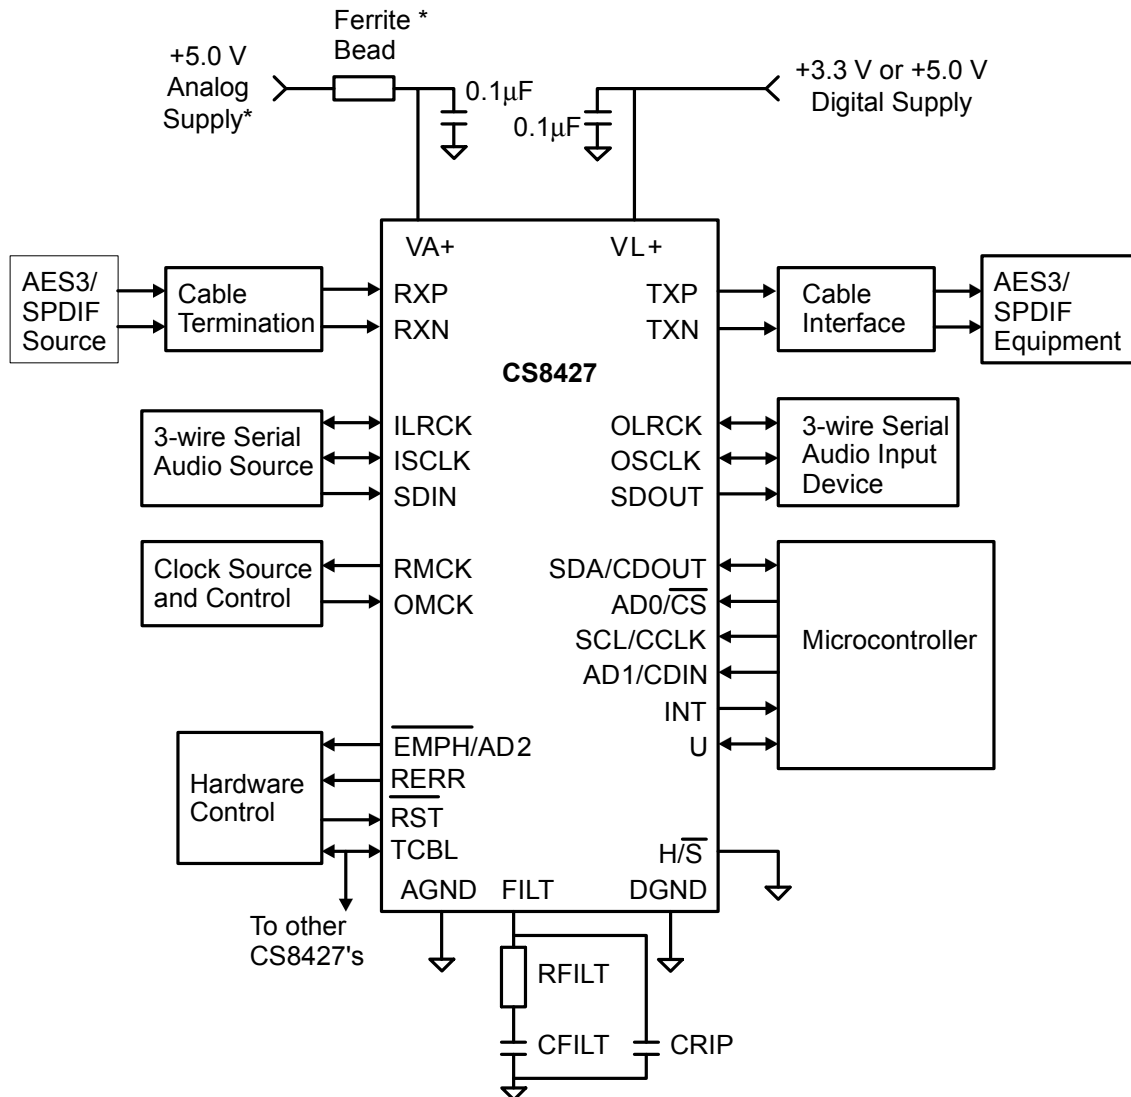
Ferrite * Bead

+5.0 V Analog Supply*

0.1µF

0.1µF

+3.3 V or +5.0 V Digital Supply

VA+

VL+

AES3/ SPDIF Source

Cable Termination

RXP

RXN

TXP

TXN

Cable Interface

AES3/ SPDIF Equipment

CS8427

3-wire Serial Audio Source

ILRCK

ISCLK

SDIN

OLRCK

OSCLK

SDOUT

3-wire Serial Audio Input Device

Clock Source and Control

RMCK

OMCK

SDA/CDOUT

AD0/$\overline{CS}$

SCL/CCLK

AD1/CDIN

INT

U

Microcontroller

Hardware Control

$\overline{EMPH}$/AD2

RERR

$\overline{RST}$

TCBL

H/$\overline{S}$

To other CS8427's

AGND

FILT

DGND

RFILT

CFILT

CRIP